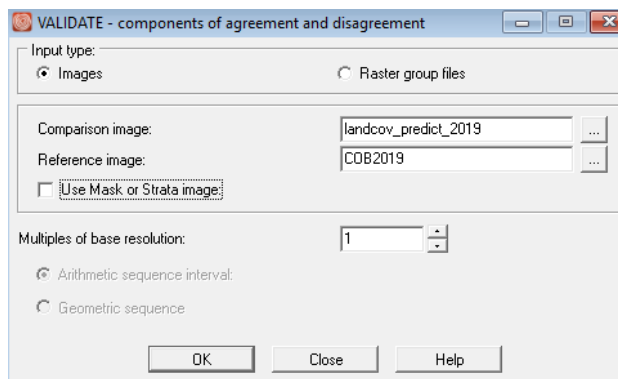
VALIDATE - components of agreement and disagreement

Input type:

Images

Raster group files

Comparison image:

landcov_predict_2019

...

Reference image:

COB2019

...

Use Mask or Strata image:

Multiples of base resolution:

1

Arithmetic sequence interval:

Geometric sequence

OK

Close

Help